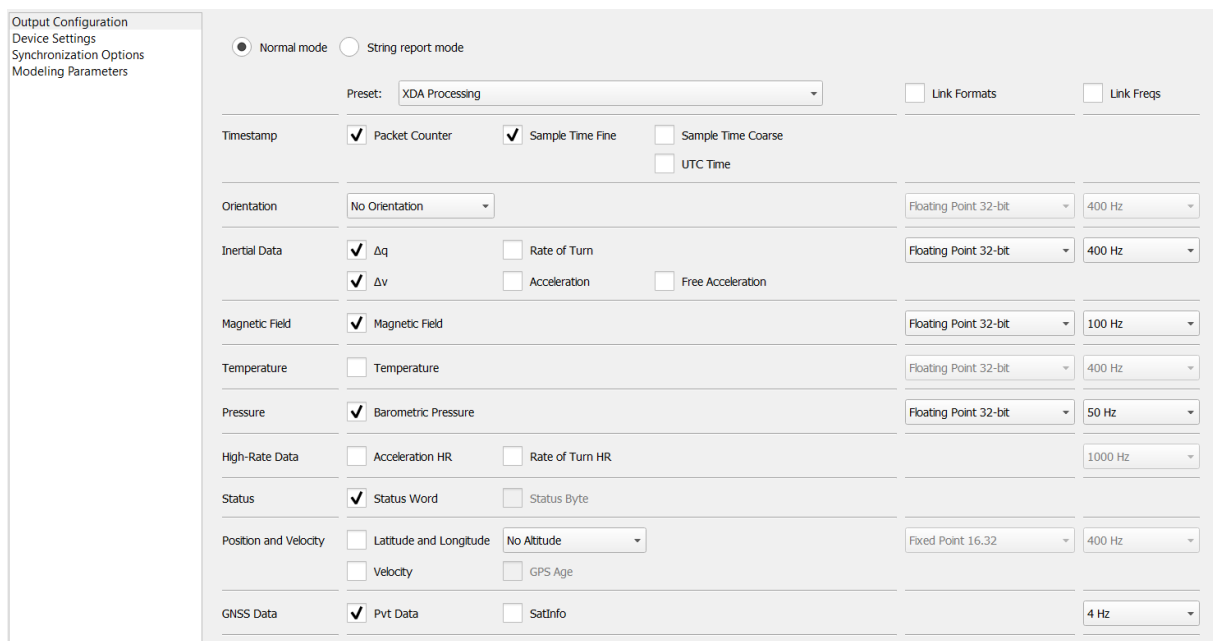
Output Configuration
Device Settings
Synchronization Options
Modeling Parameters

Normal mode
String report mode

Preset: XDA Processing
Link Formats
Link Freqs

Timestamp
Packet Counter
Sample Time Fine
Sample Time Coarse
UTC Time

Orientation
No Orientation
Floating Point 32-bit
400 Hz

Inertial Data
Δq
Rate of Turn
Floating Point 32-bit
400 Hz
Δv
Acceleration
Free Acceleration

Magnetic Field
Magnetic Field
Floating Point 32-bit
100 Hz

Temperature
Temperature
Floating Point 32-bit
400 Hz

Pressure
Barometric Pressure
Floating Point 32-bit
50 Hz

High-Rate Data
Acceleration HR
Rate of Turn HR
1000 Hz

Status
Status Word
Status Byte

Position and Velocity
Latitude and Longitude
No Altitude
Fixed Point 16.32
400 Hz
Velocity
GPS Age

GNSS Data
Pvt Data
SatInfo
4 Hz